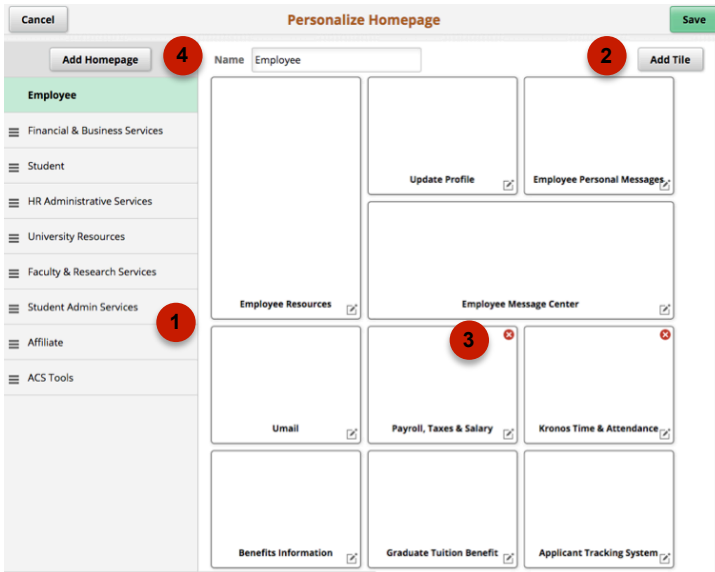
Cancel

Personalize Homepage

Save

Add Homepage

4

Name Employee

2

Add Tile

Employee

Financial & Business Services

Student

HR Administrative Services

University Resources

Faculty & Research Services

Student Admin Services

Affiliate

ACS Tools

1

Employee Resources

Update Profile

Employee Personal Messages

Employee Message Center

3

Umail

Payroll, Taxes & Salary

Kronos Time & Attendance

Benefits Information

Graduate Tuition Benefit

Applicant Tracking System